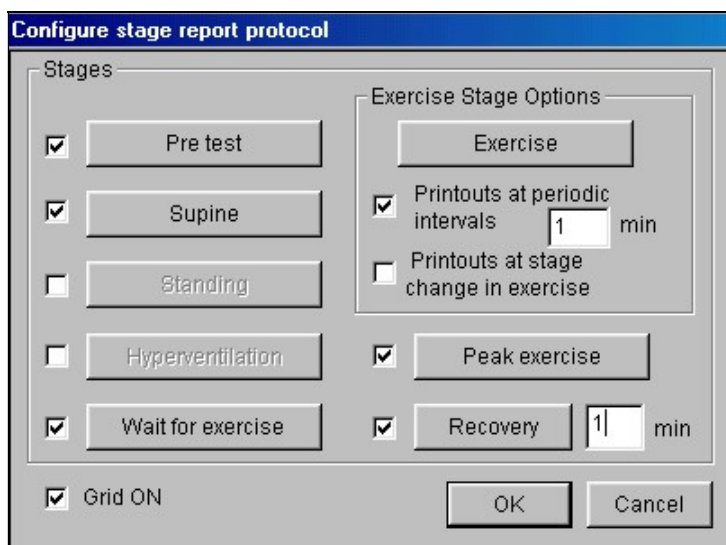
Configure stage report protocol

Stages

Pre test

Supine

Standing

Hyperventilation

Wait for exercise

Exercise Stage Options

Exercise

Printouts at periodic intervals 1 min

Printouts at stage change in exercise

Peak exercise

Recovery 1 min

Grid ON

OK

Cancel